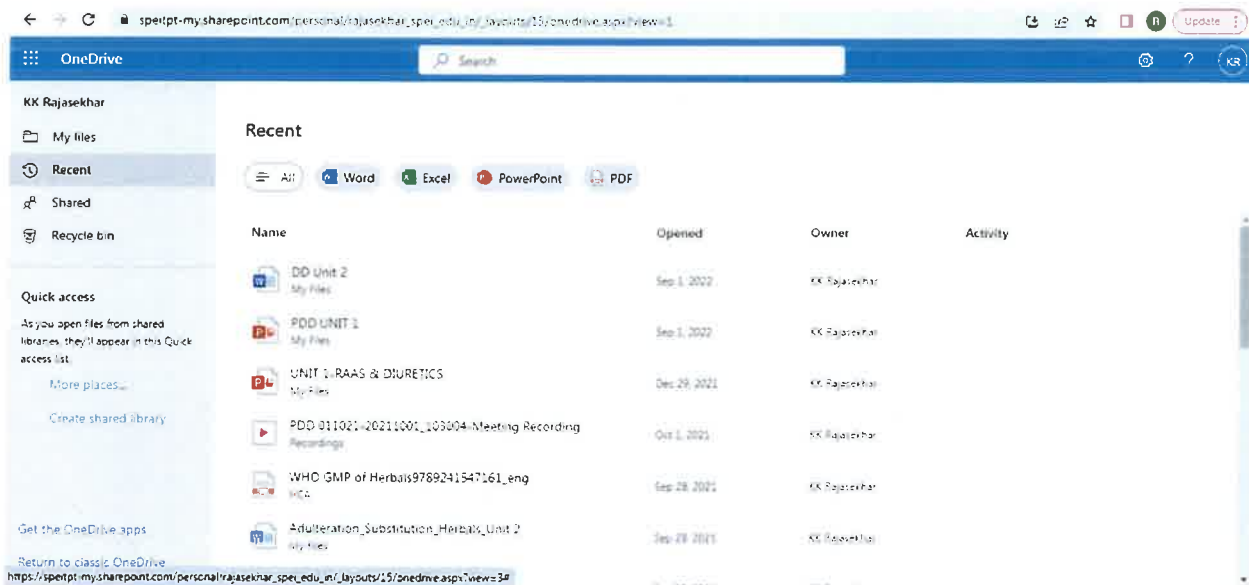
speipt-my.sharepoint.com/personal/rajasekhar_spei_edu_in/_layouts/15/onedrive.aspx?view=1

Update

OneDrive

Search

KR

KK Rajasekhar

My files

Recent

Shared

Recycle bin

Quick access

As you open files from shared libraries, they'll appear in this Quick access list.

More places...

Create shared library

Get the OneDrive apps

Return to classic OneDrive

Recent

All

Word

Excel

PowerPoint

PDF

| Name | Opened | Owner | Activity |
|---|---|---|---|
| DD Unit 2 My Files | Sep 1, 2022 | KK Rajasekhar | |
| PDD UNIT 1 My Files | Sep 1, 2022 | KK Rajasekhar | |
| UNIT 1-RAAS & DIURETICS My Files | Dec 29, 2021 | KK Rajasekhar | |
| PDD 011021-20211001_103004-Meeting Recording Recordings | Oct 1, 2021 | KK Rajasekhar | |
| WHO GMP of Herbals9789241547161_eng HCA | Sep 28, 2021 | KK Rajasekhar | |
| Adulteration_Substitution_Herbals_Unit 2 My Files | Sep 28, 2021 | KK Rajasekhar | |

https://speipt-my.sharepoint.com/personal/rajasekhar_spei_edu_in/_layouts/15/onedrive.aspx?view=3#